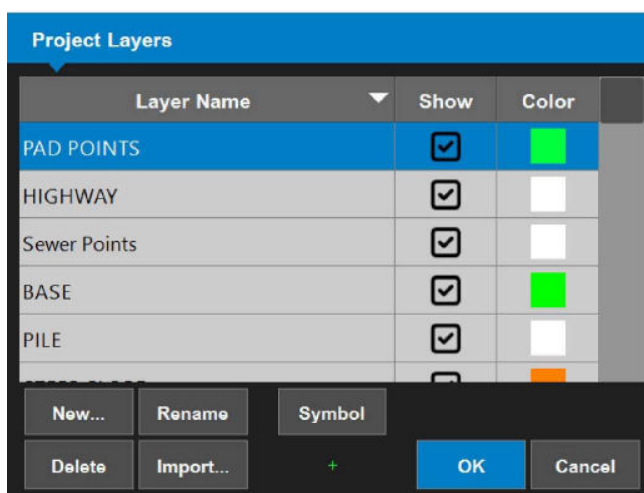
Project Layers

| Layer Name | Show | Color |
|---|---|---|
| PAD POINTS | ☑ | |
| HIGHWAY | ☑ | |
| Sewer Points | ☑ | |
| BASE | ☑ | |
| PILE | ☑ | |
| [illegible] | | |

New...
Rename
Symbol
Delete
Import...
+
OK
Cancel